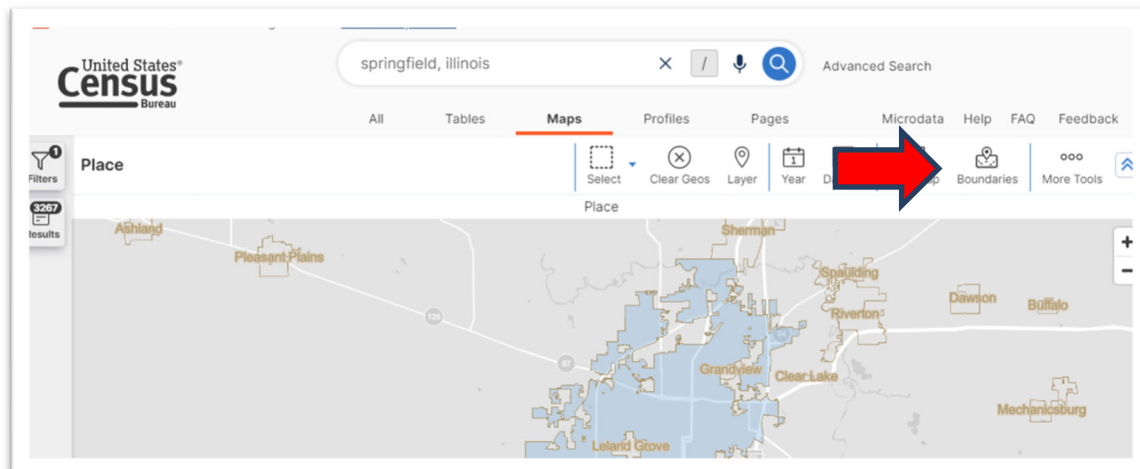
United States® Census Bureau

springfield, illinois

Advanced Search

All Tables Maps Profiles Pages Microdata Help FAQ Feedback

1 Filters

3267 Results

Place

Select Clear Geos Layer Year D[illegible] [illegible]p Boundaries More Tools

Place

Ashland

Pleasant Plains

Sherman

Spaulding

Dawson

Buffalo

Riverton

125

Grandview

Clear Lake

Mechanicsburg

Leland Grove